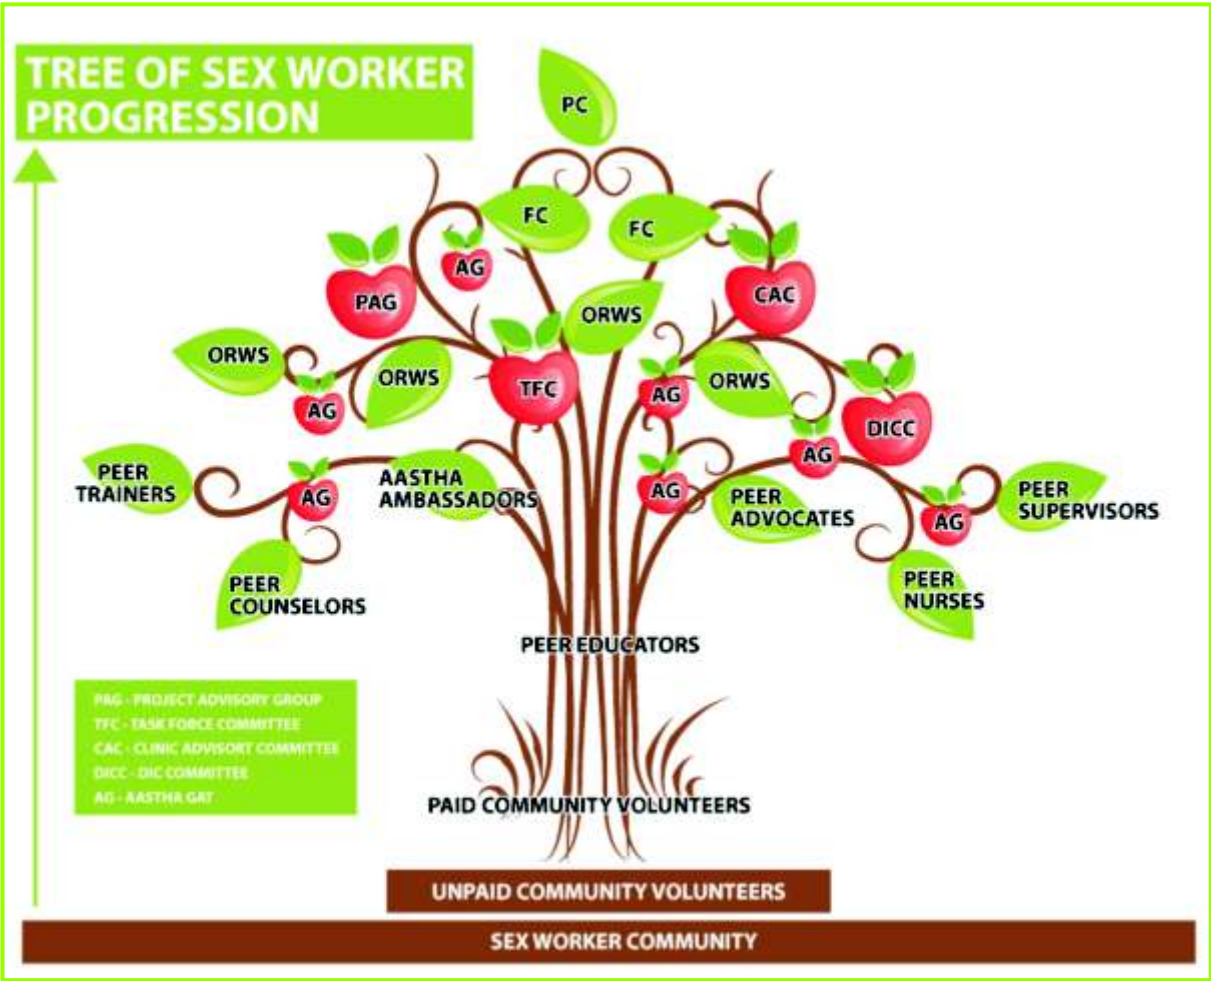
TREE OF SEX WORKER PROGRESSION

PC

FC

FC

AG

PAG

CAC

ORWS

ORWS

ORWS

TFC

AG

ORWS

AG

DICC

AG

PEER TRAINERS

AG

AASTHA AMBASSADORS

AG

PEER ADVOCATES

AG

PEER SUPERVISORS

PEER COUNSELORS

PEER NURSES

PEER EDUCATORS

PAG - PROJECT ADVISORY GROUP
TFC - TASK FORCE COMMITTEE
CAC - CLINIC ADVISORY COMMITTEE
DICC - DIC COMMITTEE
AG - AASTHA GAT

PAID COMMUNITY VOLUNTEERS

UNPAID COMMUNITY VOLUNTEERS

SEX WORKER COMMUNITY